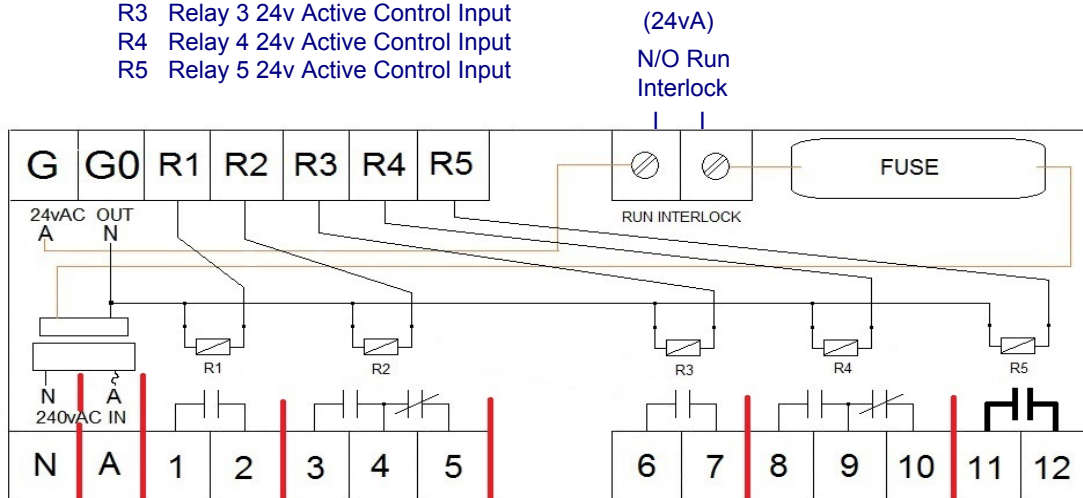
R3 Relay 3 24v Active Control Input
R4 Relay 4 24v Active Control Input
R5 Relay 5 24v Active Control Input

(24vA)
N/O Run Interlock

G G0 R1 R2 R3 R4 R5

RUN INTERLOCK

FUSE

24vAC OUT
A N

R1 R2 R3 R4 R5

N A
240vAC IN

N A 1 2 3 4 5 6 7 8 9 10 11 12